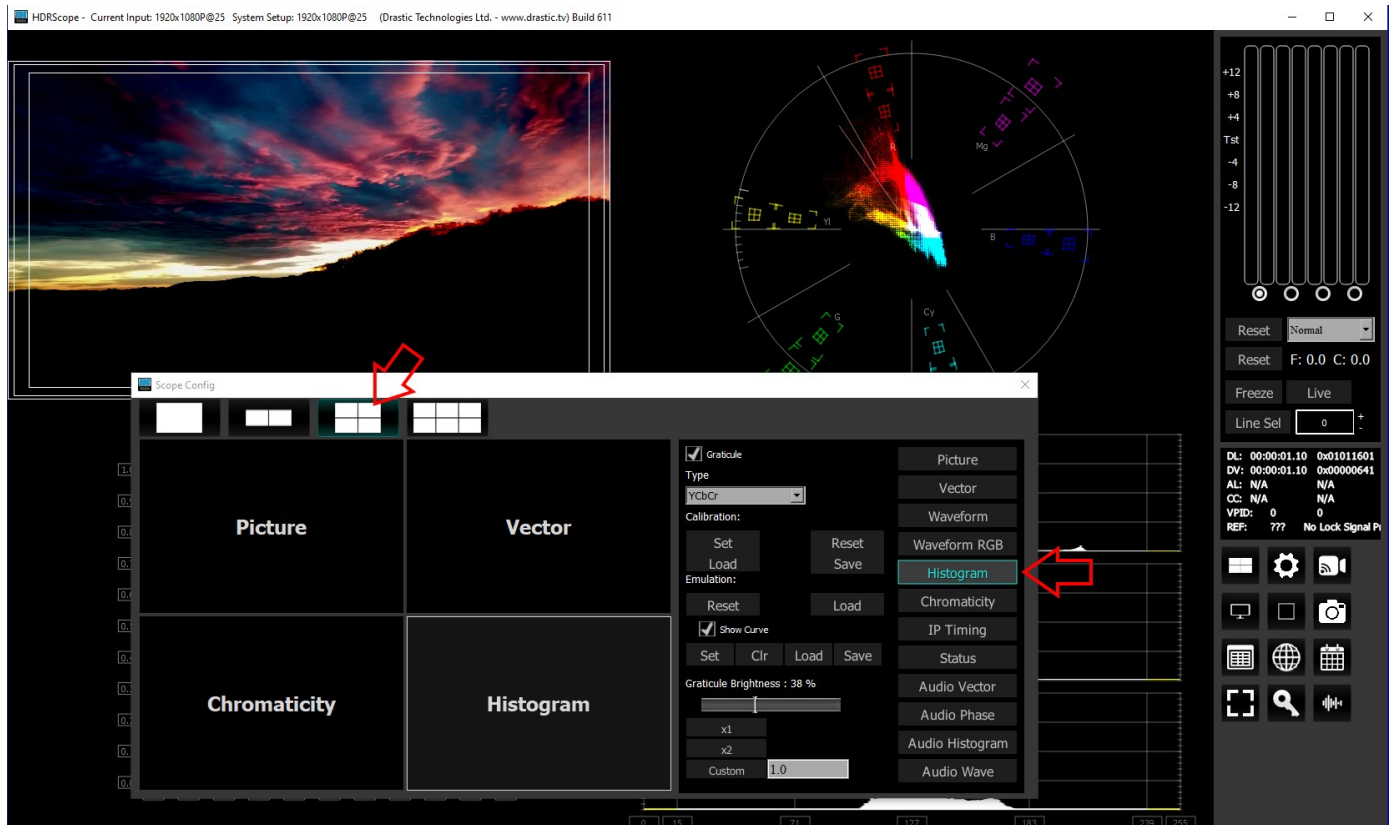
HDRScope - Current Input: 1920x1080P@25 System Setup: 1920x1080P@25 (Drastic Technologies Ltd. - www.drastic.tv) Build 611

R
Mg
Yl
B
G
Cy

+12
+8
+4
Tst
-4
-8
-12

Reset Normal
Reset F: 0.0 C: 0.0
Freeze Live
Line Sel 0

DL: 00:00:01.10 0x01011601
DV: 00:00:01.10 0x00000641
AL: N/A N/A
CC: N/A N/A
VPID: 0 0
REF: ??? No Lock Signal P

Scope Config

Picture
Vector
Chromaticity
Histogram

Graticule
Type
YCbCr
Calibration:
Set
Load
Reset
Save
Emulation:
Reset
Load
Show Curve
Set
Clr
Load
Save
Graticule Brightness : 38 %
x1
x2
Custom 1.0

Picture
Vector
Waveform
Waveform RGB
Histogram
Chromaticity
IP Timing
Status
Audio Vector
Audio Phase
Audio Histogram
Audio Wave

0 15 71 127 183 239 255